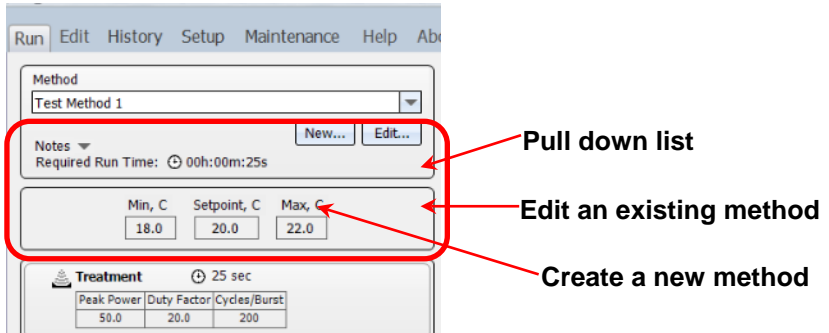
Run Edit History Setup Maintenance Help Abo

Method
Test Method 1

New... Edit...

Notes
Required Run Time: 00h:00m:25s

Min, C Setpoint, C Max, C
18.0 20.0 22.0

Treatment 25 sec

| Peak Power | Duty Factor | Cycles/Burst |
|---|---|---|
| 50.0 | 20.0 | 200 |

Pull down list

Edit an existing method

Create a new method